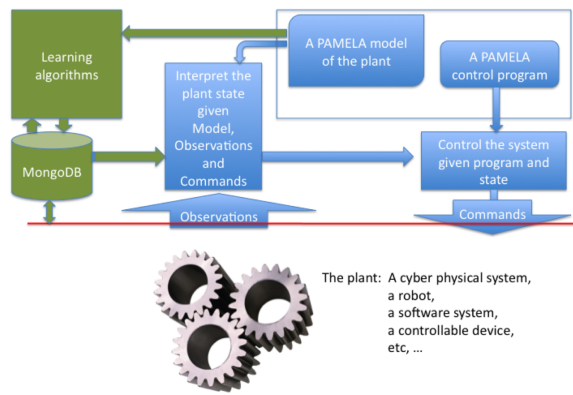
Learning algorithms

A PAMELA model of the plant

A PAMELA control program

Interpret the plant state given Model, Observations and Commands

MongoDB

Control the system given program and state

Observations

Commands

The plant: A cyber physical system, a robot, a software system, a controllable device, etc, ...